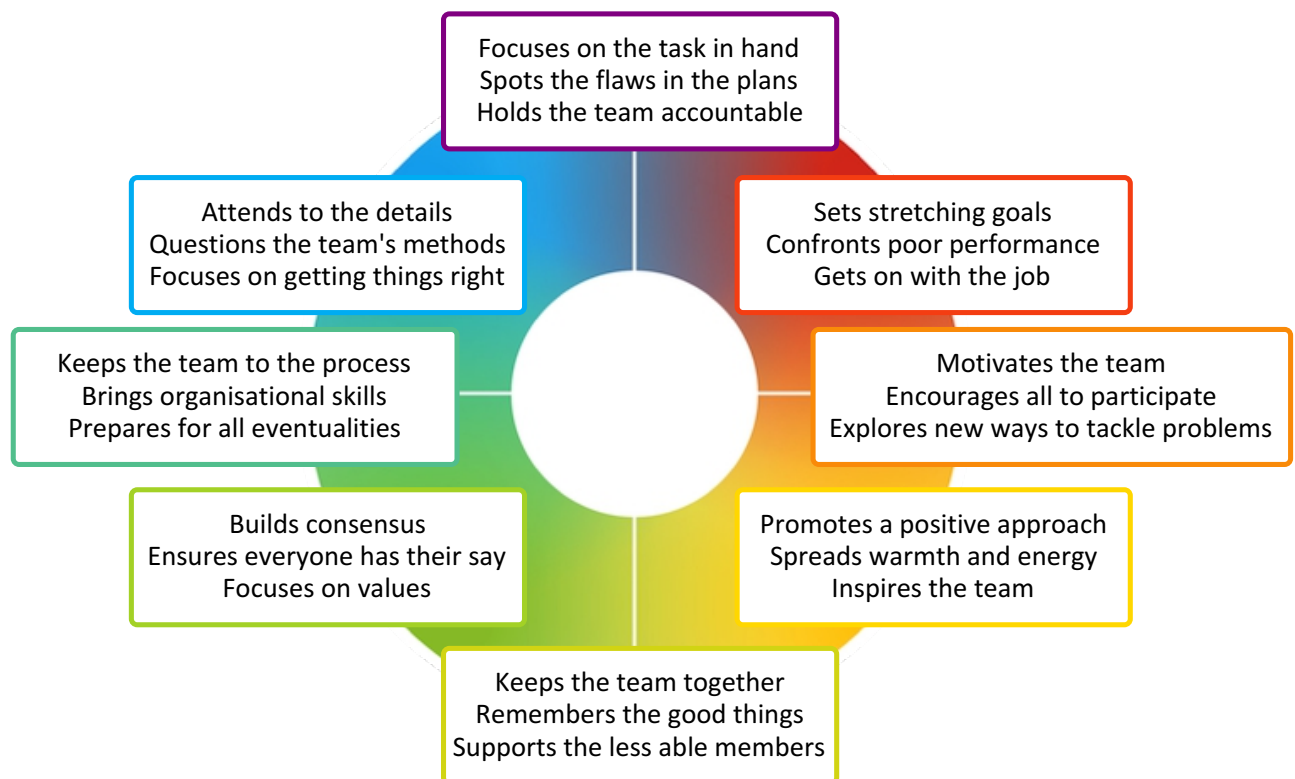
Focuses on the task in hand
Spots the flaws in the plans
Holds the team accountable

Sets stretching goals
Confronts poor performance
Gets on with the job

Motivates the team
Encourages all to participate
Explores new ways to tackle problems

Promotes a positive approach
Spreads warmth and energy
Inspires the team

Keeps the team together
Remembers the good things
Supports the less able members

Builds consensus
Ensures everyone has their say
Focuses on values

Keeps the team to the process
Brings organisational skills
Prepares for all eventualities

Attends to the details
Questions the team's methods
Focuses on getting things right